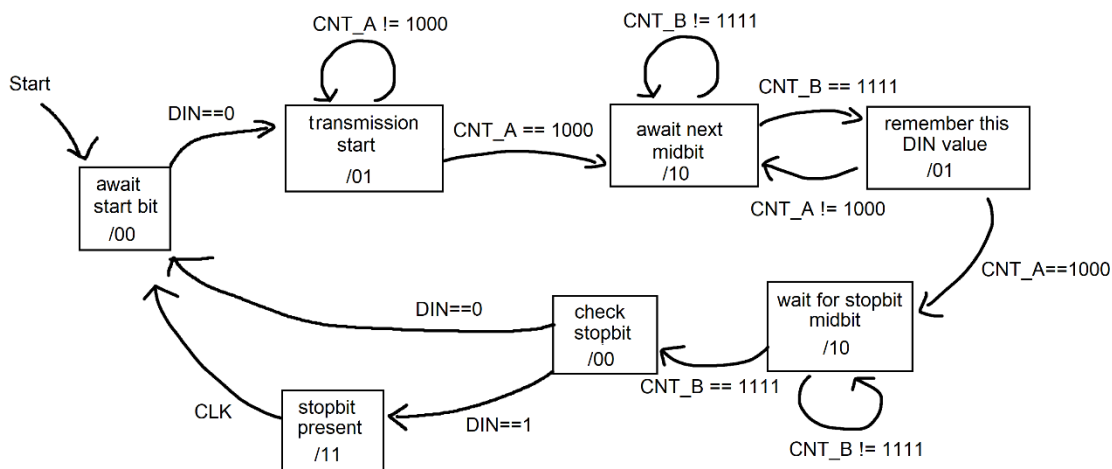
Start

await start bit
/00

DIN==0

CNT_A != 1000

transmission start
/01

CNT_A == 1000

CNT_B != 1111

await next midbit
/10

CNT_B == 1111

remember this DIN value
/01

CNT_A != 1000

CNT_A==1000

wait for stopbit midbit
/10

CNT_B != 1111

CNT_B == 1111

check stopbit
/00

DIN==0

DIN==1

stopbit present
/11

CLK